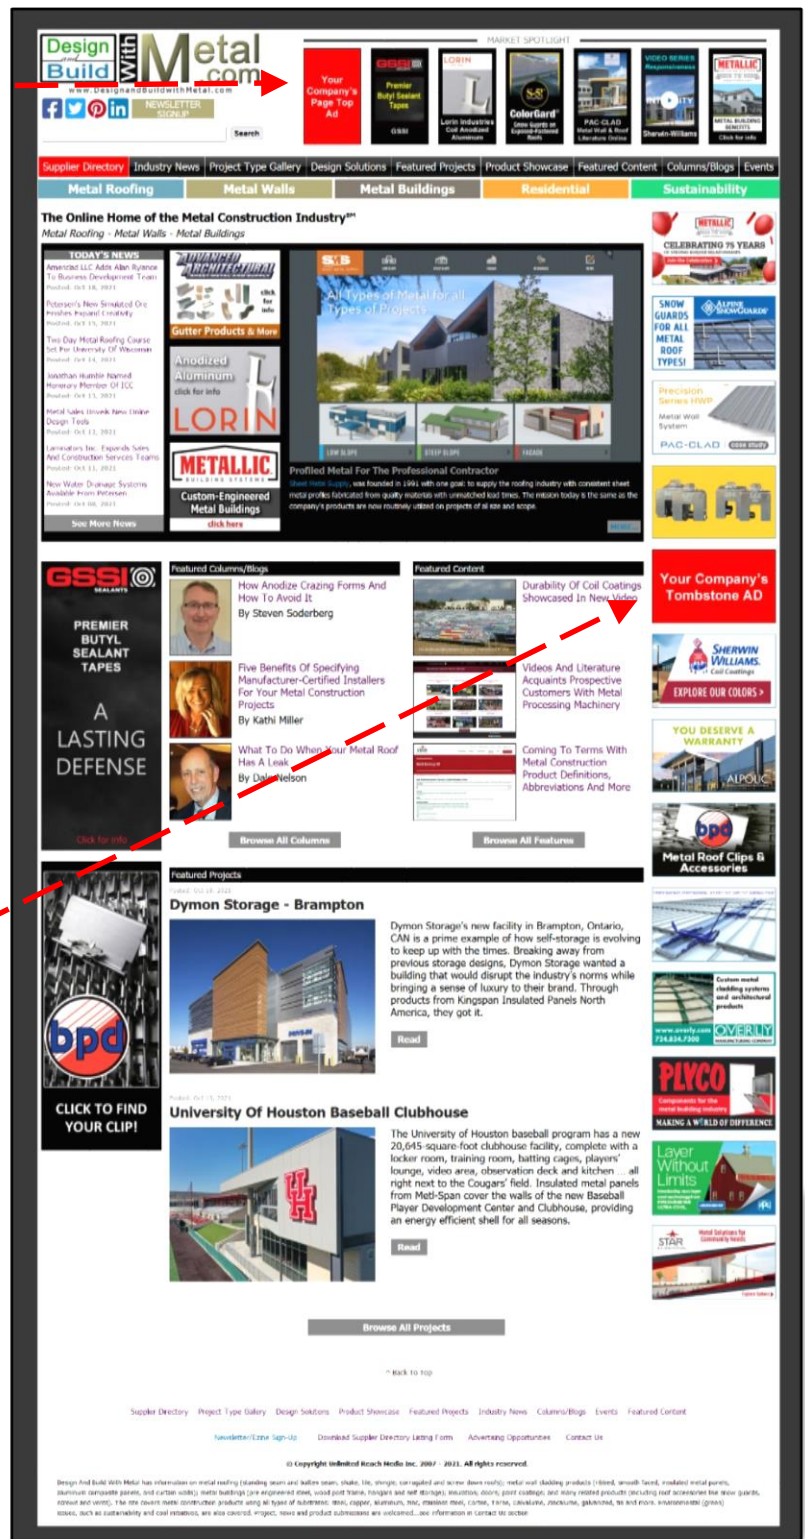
Design and Build With Metal.com
www.DesignandBuildwithMetal.com

NEWSLETTER SIGNUP

Search

MARKET SPOTLIGHT

Your Company's Page Top Ad

Premier Butyl Sealant Tapes
GSSI

LORIN
Lorin Industries Coil Anodized Aluminum

ColorGard
Snow Guards on Exposed-Fastened Roofs

PAC-CLAD
Metal Wall & Roof Literature Online

VIDEO SERIES
Sherwin-Williams

METALLIC
METAL BUILDING BENEFITS
Click for info

Supplier Directory | Industry News | Project Type Gallery | Design Solutions | Featured Projects | Product Showcase | Featured Content | Columns/Blogs | Events

Metal Roofing | Metal Walls | Metal Buildings | Residential | Sustainability

The Online Home of the Metal Construction Industry℠
Metal Roofing - Metal Walls - Metal Buildings

TODAY'S NEWS
Amerimax LLC Adds Alan Ryance To Business Development Team
Posted: Oct 18, 2021
Petersen's New Simulated Ore Finishes Expand Creativity
Posted: Oct 15, 2021
Two Day Metal Roofing Course Set For University Of Wisconsin
Posted: Oct 14, 2021
Jonathan Humble Named Honorary Member Of ICC
Posted: Oct 13, 2021
Metal Sales Unveils New Online Design Tools
Posted: Oct 12, 2021
Laminators Inc. Expands Sales And Construction Services Teams
Posted: Oct 11, 2021
New Water Drainage Systems Available From Petersen
Posted: Oct 08, 2021
See More News

ADVANCED ARCHITECTURAL
click for info
Gutter Products & More

Anodized Aluminum
click for info
LORIN

METALLIC BUILDING SYSTEMS
Custom-Engineered Metal Buildings
click here

All Types of Metal for all Types of Projects
LOW SLOPE   STEEP SLOPE   FACADE
Profiled Metal For The Professional Contractor
Sheet Metal Supply, was founded in 1991 with one goal: to supply the roofing industry with consistent sheet metal profiles fabricated from quality materials with unmatched lead times. The mission today is the same as the company's products are now routinely utilized on projects of all size and scope.
MORE

METALLIC
CELEBRATING 75 YEARS

SNOW GUARDS FOR ALL METAL ROOF TYPES!
ALPINE SNOWGUARDS

Precision Series HWP
Metal Wall System
PAC-CLAD

GSSI SEALANTS
PREMIER BUTYL SEALANT TAPES
A LASTING DEFENSE
Click for info

Featured Columns/Blogs
How Anodize Crazing Forms And How To Avoid It
By Steven Soderberg
Five Benefits Of Specifying Manufacturer-Certified Installers For Your Metal Construction Projects
By Kathi Miller
What To Do When Your Metal Roof Has A Leak
By Dale Nelson
Browse All Columns

Featured Content
Durability Of Coil Coatings Showcased In New Video
Videos And Literature Acquaints Prospective Customers With Metal Processing Machinery
Coming To Terms With Metal Construction Product Definitions, Abbreviations And More
Browse All Features

Your Company's Tombstone AD

SHERWIN WILLIAMS. Coil Coatings
EXPLORE OUR COLORS >

YOU DESERVE A WARRANTY
ALPOLIC

bpd
Metal Roof Clips & Accessories

Custom metal cladding systems and architectural products
www.overly.com 724.834.7300
OVERLY

PLYCO
Components for the metal building industry
MAKING A WORLD OF DIFFERENCE

Layer Without Limits

STAR
Metal Solutions for Community Needs

bpd
CLICK TO FIND YOUR CLIP!

Featured Projects
Posted: Oct 18, 2021
Dymon Storage - Brampton
Dymon Storage's new facility in Brampton, Ontario, CAN is a prime example of how self-storage is evolving to keep up with the times. Breaking away from previous storage designs, Dymon Storage wanted a building that would disrupt the industry's norms while bringing a sense of luxury to their brand. Through products from Kingspan Insulated Panels North America, they got it.
Read

Posted: Oct 15, 2021
University Of Houston Baseball Clubhouse
The University of Houston baseball program has a new 20,645-square-foot clubhouse facility, complete with a locker room, training room, batting cages, players' lounge, video area, observation deck and kitchen ... all right next to the Cougars' field. Insulated metal panels from Metl-Span cover the walls of the new Baseball Player Development Center and Clubhouse, providing an energy efficient shell for all seasons.
Read

Browse All Projects

^ Back to top

Supplier Directory   Project Type Gallery   Design Solutions   Product Showcase   Featured Projects   Industry News   Columns/Blogs   Events   Featured Content

Newsletter/Ezine Sign-Up   Download Supplier Directory Listing Form   Advertising Opportunities   Contact Us

© Copyright Unlimited Reach Media Inc. 2007 - 2021. All rights reserved.

Design And Build With Metal has information on metal roofing (standing seam and batten seam, shake, tile, shingle, corrugated and screw down roofs); metal wall cladding products (ribbed, smooth faced, insulated metal panels, aluminum composite panels, and curtain walls); metal buildings (pre engineered steel, wood post frame, hangars and self storage); insulation, doors, paint coatings; and many related products (including roof accessories like snow guards, sealant and vents). The site covers metal construction products using all types of substrates: steel, copper, aluminum, zinc, stainless steel, Cor-ten, terne, Galvalume, Zincalume, galvanized, tin and more. Environmental (green) issues, such as sustainability and cool initiatives, are also covered. Project, news and product submissions are welcomed....see information in Contact Us section